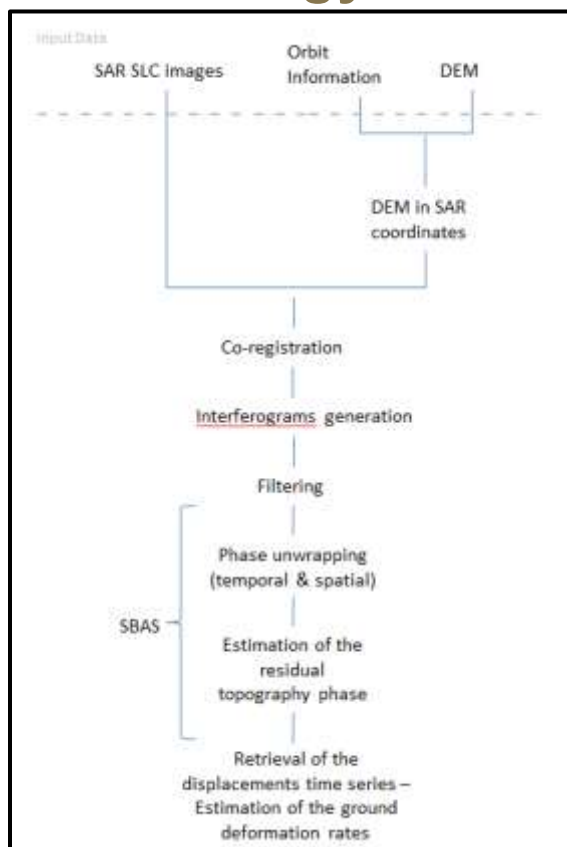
Input Data

SAR SLC images

Orbit Information

DEM

DEM in SAR coordinates

Co-registration

Interferograms generation

Filtering

SBAS

Phase unwrapping (temporal & spatial)

Estimation of the residual topography phase

Retrieval of the displacements time series – Estimation of the ground deformation rates